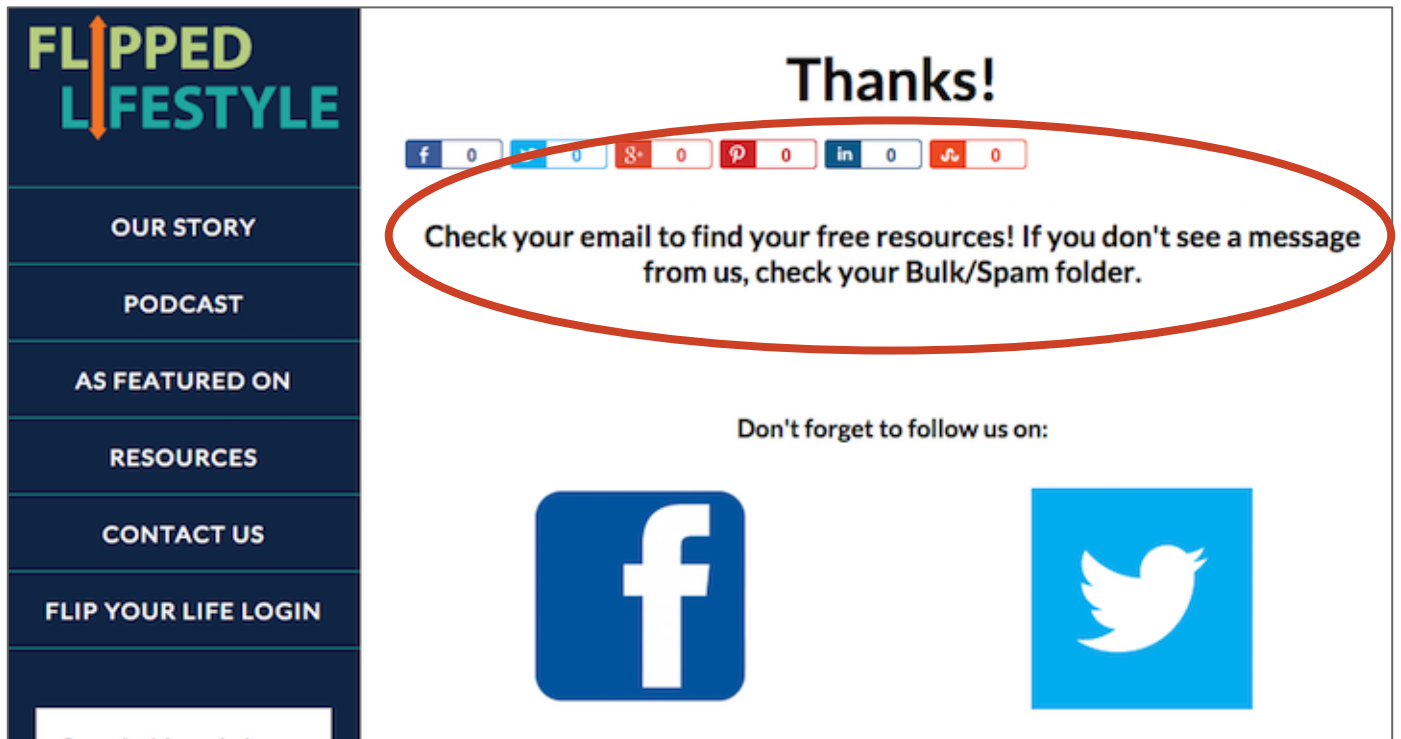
FLIPPED LIFESTYLE

OUR STORY

PODCAST

AS FEATURED ON

RESOURCES

CONTACT US

FLIP YOUR LIFE LOGIN

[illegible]

Thanks!

f 0 0 g+ 0 0 in 0 0

Check your email to find your free resources! If you don't see a message from us, check your Bulk/Spam folder.

Don't forget to follow us on:

f